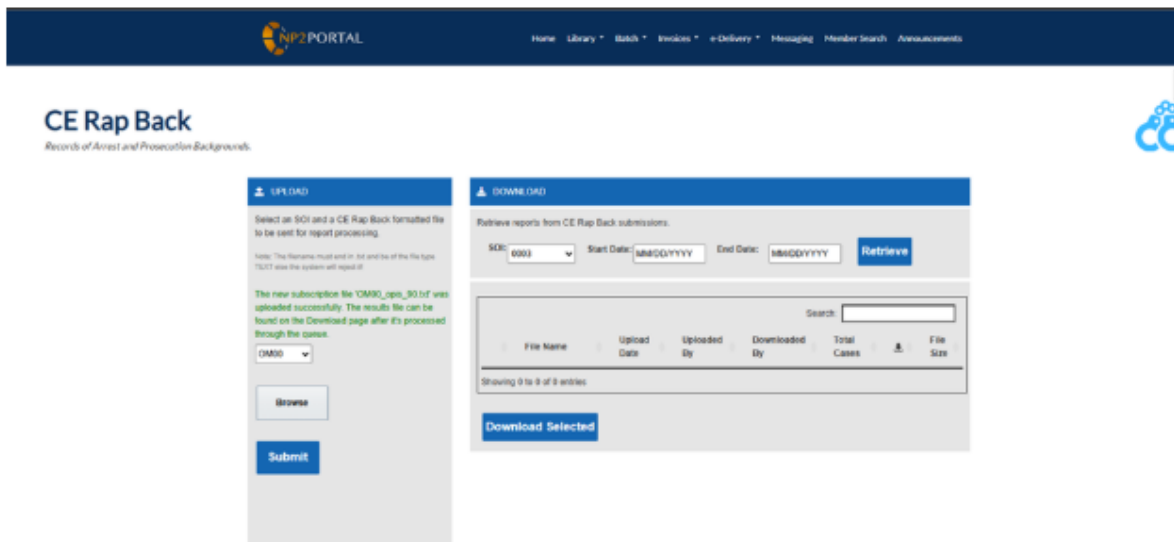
NP2PORTAL

Home Library ▾ Batch ▾ Invoices ▾ e-Delivery ▾ Messaging Member Search Announcements

CE Rap Back

Records of Arrest and Prosecution Backgrounds.

UPLOAD

Select an SOI and a CE Rap Back formatted file to be sent for report processing.

Note: The filename must end in .txt and be of the file type TEXT else the system will reject it!

The new subscription file 'OM90_opn_90.txt' was uploaded successfully. The results file can be found on the Download page after it's processed through the queue.

OM00

Browse

Submit

DOWNLOAD

Retrieve reports from CE Rap Back submissions.

SOI: 0003 Start Date: MM/DD/YYYY End Date: MM/DD/YYYY Retrieve

Search:

| File Name | Upload Date | Uploaded By | Downloaded By | Total Cases | ⬇ | File Size |
|---|---|---|---|---|---|---|

Showing 0 to 0 of 0 entries

Download Selected